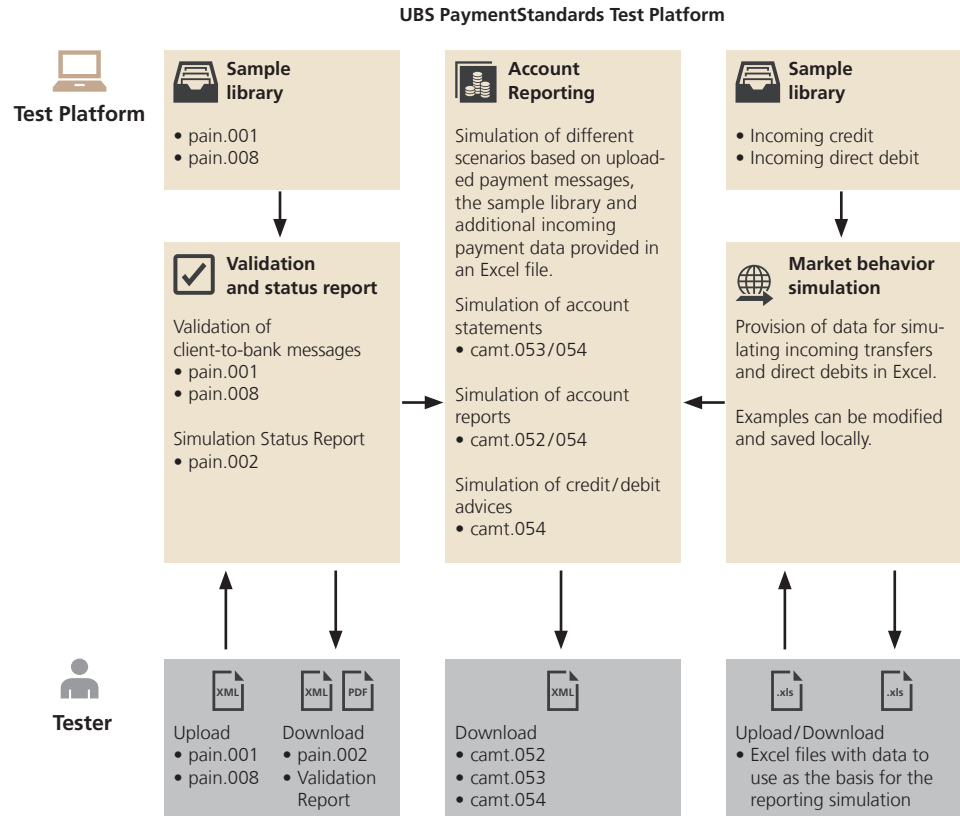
UBS PaymentStandards Test Platform

Test Platform

Sample library
• pain.001
• pain.008

Validation and status report
Validation of client-to-bank messages
• pain.001
• pain.008

Simulation Status Report
• pain.002

Account Reporting
Simulation of different scenarios based on uploaded payment messages, the sample library and additional incoming payment data provided in an Excel file.

Simulation of account statements
• camt.053/054

Simulation of account reports
• camt.052/054

Simulation of credit/debit advices
• camt.054

Sample library
• Incoming credit
• Incoming direct debit

Market behavior simulation
Provision of data for simulating incoming transfers and direct debits in Excel.

Examples can be modified and saved locally.

Tester

XML
Upload
• pain.001
• pain.008

XML PDF
Download
• pain.002
• Validation Report

XML
Download
• camt.052
• camt.053
• camt.054

.xls .xls
Upload/Download
• Excel files with data to use as the basis for the reporting simulation